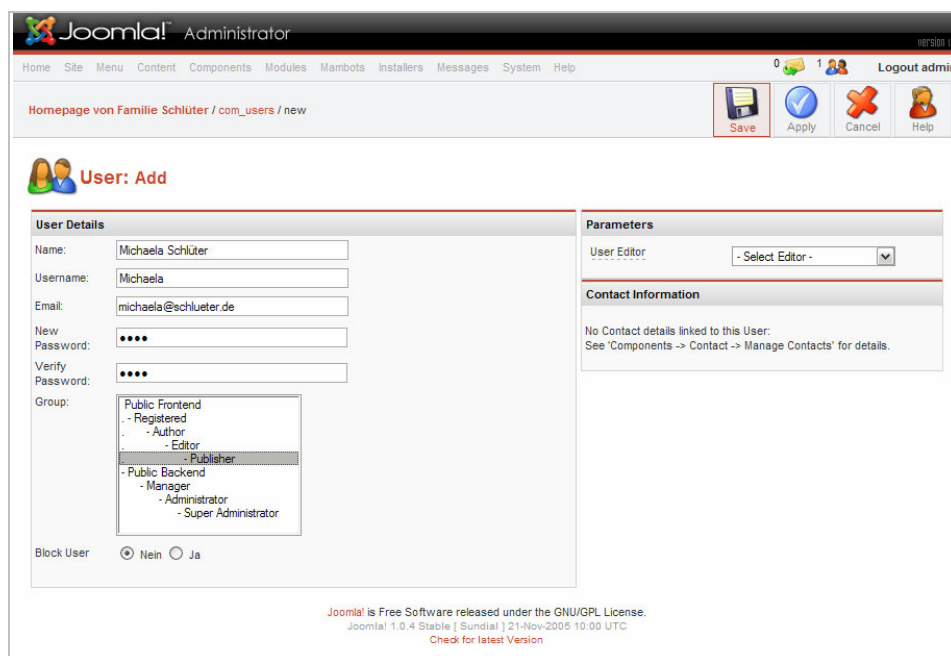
Joomla! Administrator

Version i

Home Site Menu Content Components Modules Mambots Installers Messages System Help

0 1 Logout admi

Homepage von Familie Schlüter / com_users / new

Save Apply Cancel Help

User: Add

User Details

Name: Michaela Schlüter

Username: Michaela

Email: michaela@schlueter.de

New Password: ••••

Verify Password: ••••

Group:
Public Frontend
. - Registered
. - Author
. - Editor
. - Publisher
- Public Backend
- Manager
- Administrator
- Super Administrator

Block User ◉ Nein ○ Ja

Parameters

User Editor - Select Editor -

Contact Information

No Contact details linked to this User:
See 'Components -> Contact -> Manage Contacts' for details.

Joomla! is Free Software released under the GNU/GPL License.
Joomla! 1.0.4 Stable [ Sundial ] 21-Nov-2005 10:00 UTC
Check for latest Version